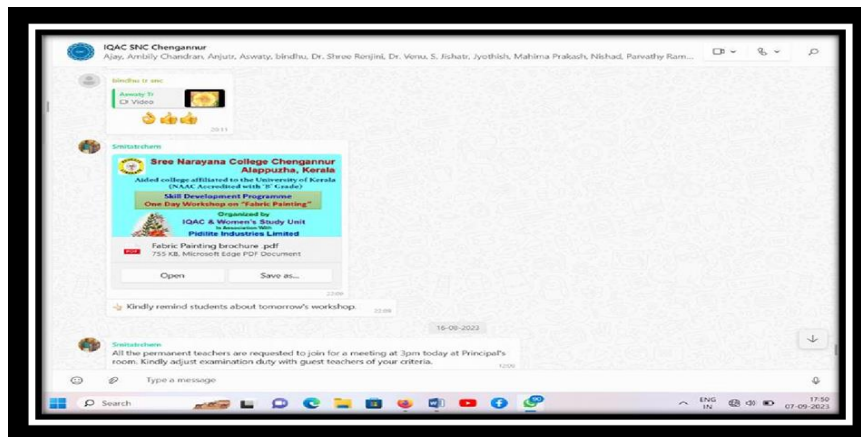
IQAC SNC Chengannur
Ajay, Ambily Chandran, Anjuz, Aswaty, bindhu, Dr. Shree Renjini, Dr. Venu, S. Jishatr, Jyothish, Mahima Prakash, Nishad, Parvathy Ram...

bindhu ir snc
Aswaty D
Video
👌👍👍
20:11

Smitstreham
Sree Narayana College Chengannur
Alappuzha, Kerala
Aided college affiliated to the University of Kerala
(NAAC Accredited with 'B' Grade)
Skill Development Programme
One Day Workshop on "Fabric Painting"
Organized by
IQAC & Women's Study Unit
In Association With
Pidilite Industries Limited
Fabric Painting brochure .pdf
755 KB, Microsoft Edge PDF Document
Open
Save as...
22:08
👆 Kindly remind students about tomorrow's workshop.
22:08

16-09-2022

Smitstreham
All the permanent teachers are requested to join for a meeting at 3pm today at Principal's room. Kindly adjust examination duty with guest teachers of your criteria.
12:00

Type a message

Search
ENG IN
17:50
07-09-2023